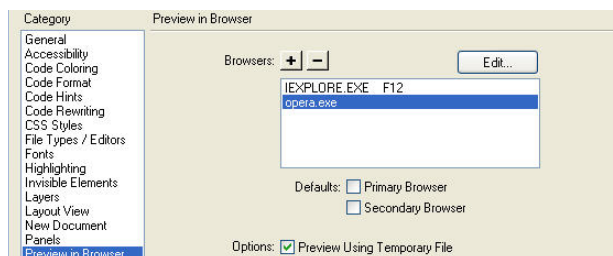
Category

General
Accessibility
Code Coloring
Code Format
Code Hints
Code Rewriting
CSS Styles
File Types / Editors
Fonts
Highlighting
Invisible Elements
Layers
Layout View
New Document
Panels
Preview in Browser

Preview in Browser

Browsers: + −

Edit...

IEXPLORE.EXE F12
opera.exe

Defaults: Primary Browser
Secondary Browser

Options: Preview Using Temporary File